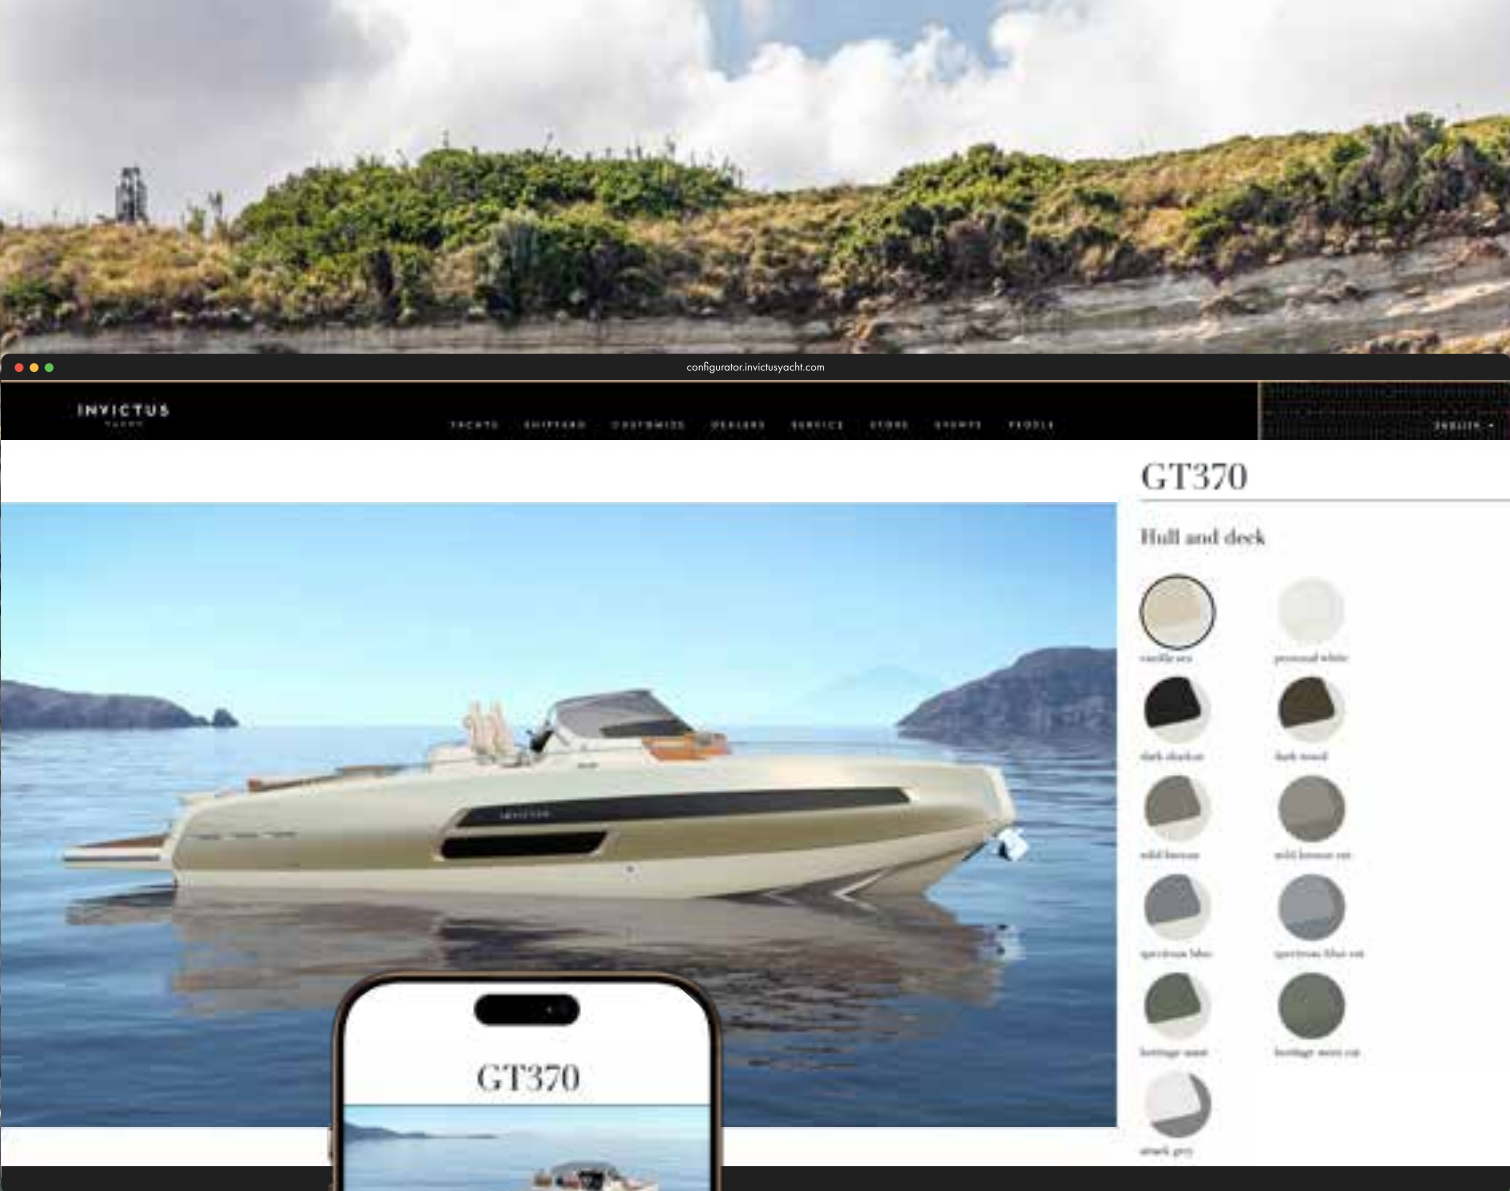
configurator.invictusyacht.com

INVICTUS
YACHT

YACHTS SHIPYARD CUSTOMIZE DEALERS SERVICE STORE EVENTS PEOPLE

ENGLISH

GT370

Hull and deck

vanilla sea
personal white
dark shadow
dark wood
wild bronze
wild bronze cut
specimen blue
specimen blue cut
heritage mint
heritage mint cut
attack grey

GT370